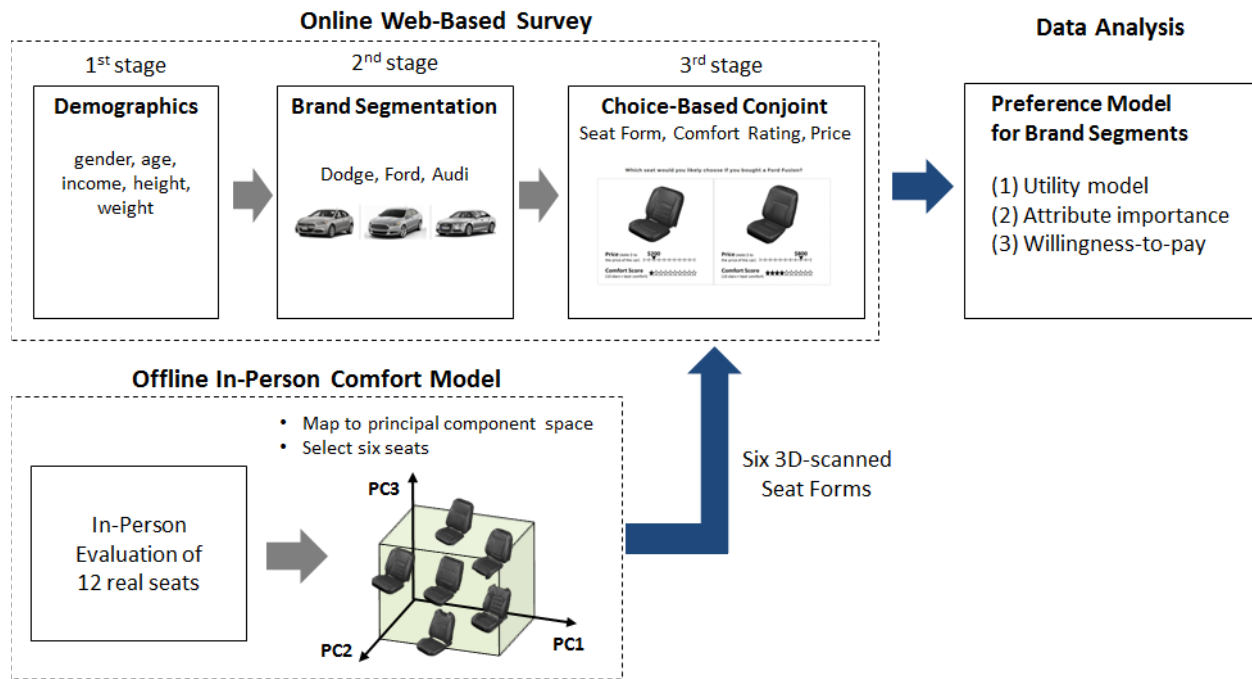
Online Web-Based Survey

Data Analysis

1$^{st}$ stage

Demographics

gender, age, income, height, weight

2$^{nd}$ stage

Brand Segmentation

Dodge, Ford, Audi

3$^{rd}$ stage

Choice-Based Conjoint

Seat Form, Comfort Rating, Price

Which seat would you likely choose if you bought a Ford Fusion?

Price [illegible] $200

Comfort Score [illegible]

Price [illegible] $800

Comfort Score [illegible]

Preference Model for Brand Segments

(1) Utility model
(2) Attribute importance
(3) Willingness-to-pay

Offline In-Person Comfort Model

• Map to principal component space
• Select six seats

In-Person Evaluation of 12 real seats

PC3

PC2

PC1

Six 3D-scanned Seat Forms